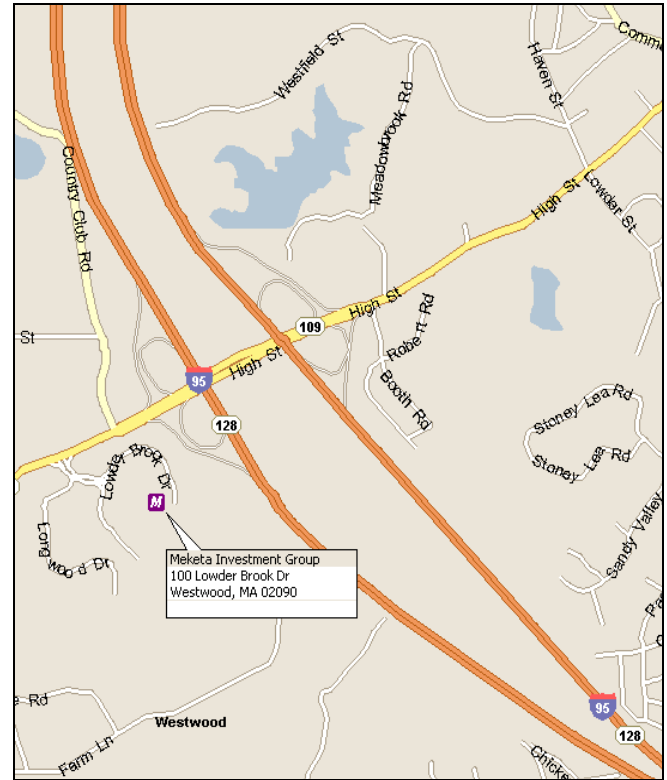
Westfield St
Meadowbrook Rd
Haven St
Comm
Country Club Rd
High St
Lowder St
St
109
High St
Robert Rd
95
High St
Booth Rd
128
Stoney Lea Rd
Stoney Lea Rd
Lowder Brook Dr
M
Longwood Dr
Sandy Valley
Meketa Investment Group
100 Lowder Brook Dr
Westwood, MA 02090
Pa
e Rd
Westwood
Farm Ln
95
Chick
128